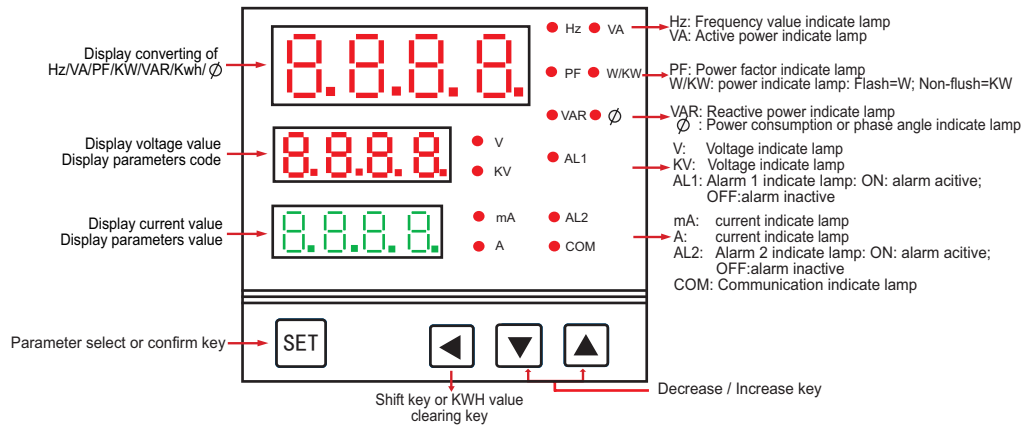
Display converting of Hz/VA/PF/KW/VAR/Kwh/ $\emptyset$

8.8.8.8.

Hz VA

PF W/KW

VAR $\emptyset$

Hz: Frequency value indicate lamp
VA: Active power indicate lamp

PF: Power factor indicate lamp
W/KW: power indicate lamp: Flash=W; Non-flush=KW

VAR: Reactive power indicate lamp
$\emptyset$ : Power consumption or phase angle indicate lamp

Display voltage value
Display parameters code

8.8.8.8.

V
KV
AL1

V: Voltage indicate lamp
KV: Voltage indicate lamp
AL1: Alarm 1 indicate lamp: ON: alarm acitive; OFF:alarm inactive

Display current value
Display parameters value

8.8.8.8.

mA
A
AL2
COM

mA: current indicate lamp
A: current indicate lamp
AL2: Alarm 2 indicate lamp: ON: alarm acitive; OFF:alarm inactive
COM: Communication indicate lamp

Parameter select or confirm key

SET

Shift key or KWH value clearing key

Decrease / Increase key